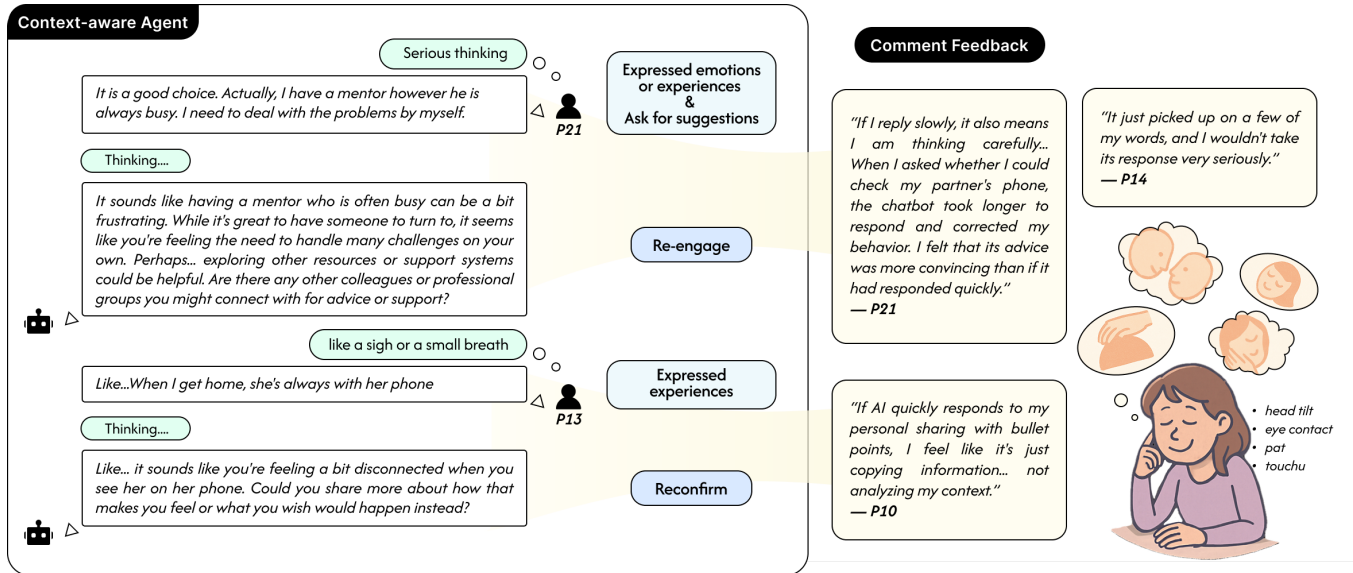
Context-aware Agent

Serious thinking

It is a good choice. Actually, I have a mentor however he is always busy. I need to deal with the problems by myself.

P21

Expressed emotions or experiences & Ask for suggestions

Thinking....

It sounds like having a mentor who is often busy can be a bit frustrating. While it's great to have someone to turn to, it seems like you're feeling the need to handle many challenges on your own. Perhaps... exploring other resources or support systems could be helpful. Are there any other colleagues or professional groups you might connect with for advice or support?

Re-engage

like a sigh or a small breath

Like...When I get home, she's always with her phone

P13

Expressed experiences

Thinking....

Like... it sounds like you're feeling a bit disconnected when you see her on her phone. Could you share more about how that makes you feel or what you wish would happen instead?

Reconfirm

Comment Feedback

"If I reply slowly, it also means I am thinking carefully... When I asked whether I could check my partner's phone, the chatbot took longer to respond and corrected my behavior. I felt that its advice was more convincing than if it had responded quickly."
— P21

"It just picked up on a few of my words, and I wouldn't take its response very seriously."
— P14

"If AI quickly responds to my personal sharing with bullet points, I feel like it's just copying information... not analyzing my context."
— P10

• head tilt
• eye contact
• pat
• touchu